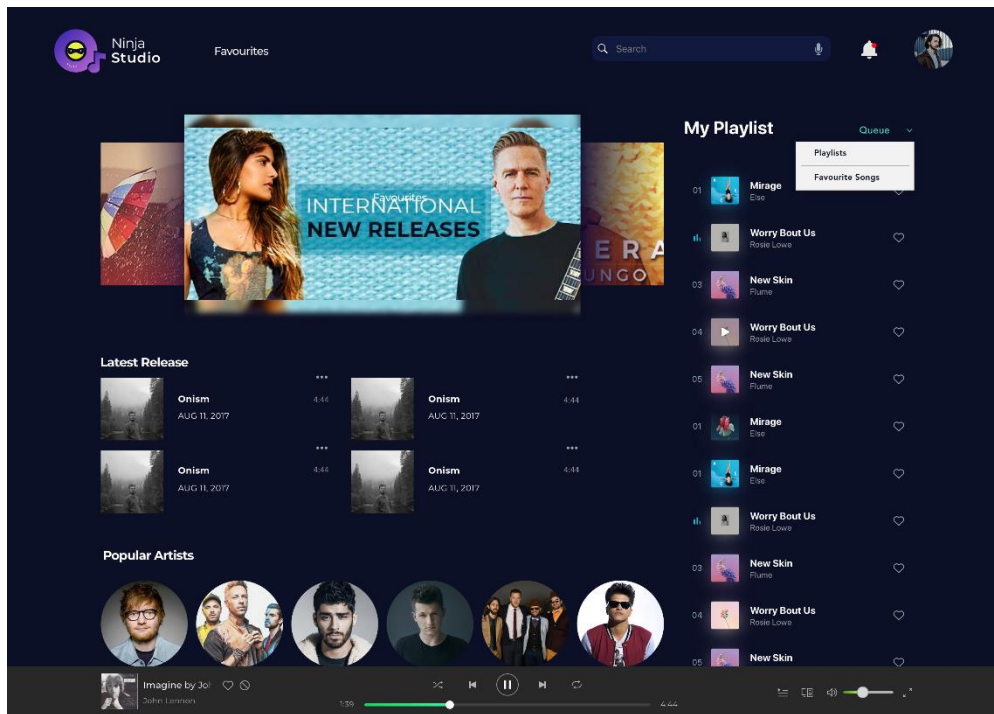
Ninja Studio

Favourites

Search

Favourites
INTERNATIONAL
NEW RELEASES

ERA
UNGO

My Playlist

Queue

Playlists

Favourite Songs

01 Mirage Else

Worry Bout Us Rosie Lowe

03 New Skin Flume

04 Worry Bout Us Rosie Lowe

05 New Skin Flume

01 Mirage Else

01 Mirage Else

Worry Bout Us Rosie Lowe

03 New Skin Flume

04 Worry Bout Us Rosie Lowe

05 New Skin

Latest Release

Onism AUG 11, 2017 4:44

Onism AUG 11, 2017 4:44

Onism AUG 11, 2017 4:44

Onism AUG 11, 2017 4:44

Popular Artists

Imagine by Joh
John Lennon

1:39

4:44